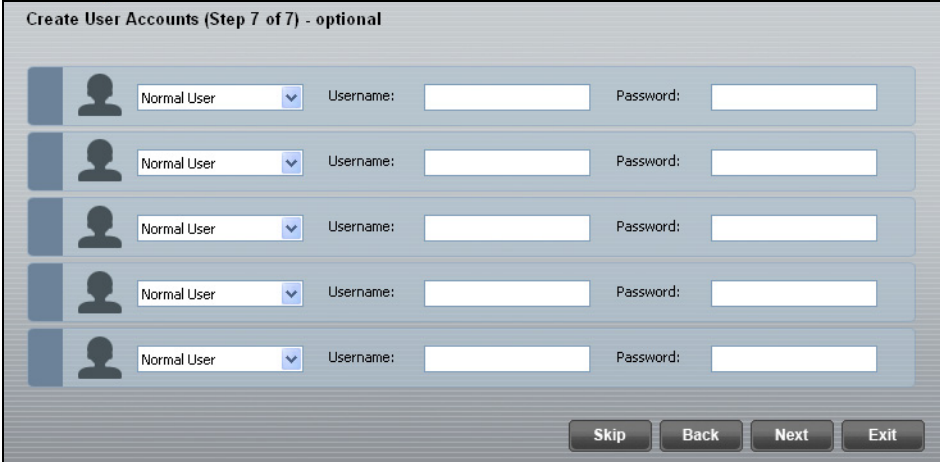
Create User Accounts (Step 7 of 7) - optional

Normal User Username: Password:

Normal User Username: Password:

Normal User Username: Password:

Normal User Username: Password:

Normal User Username: Password:

Skip Back Next Exit